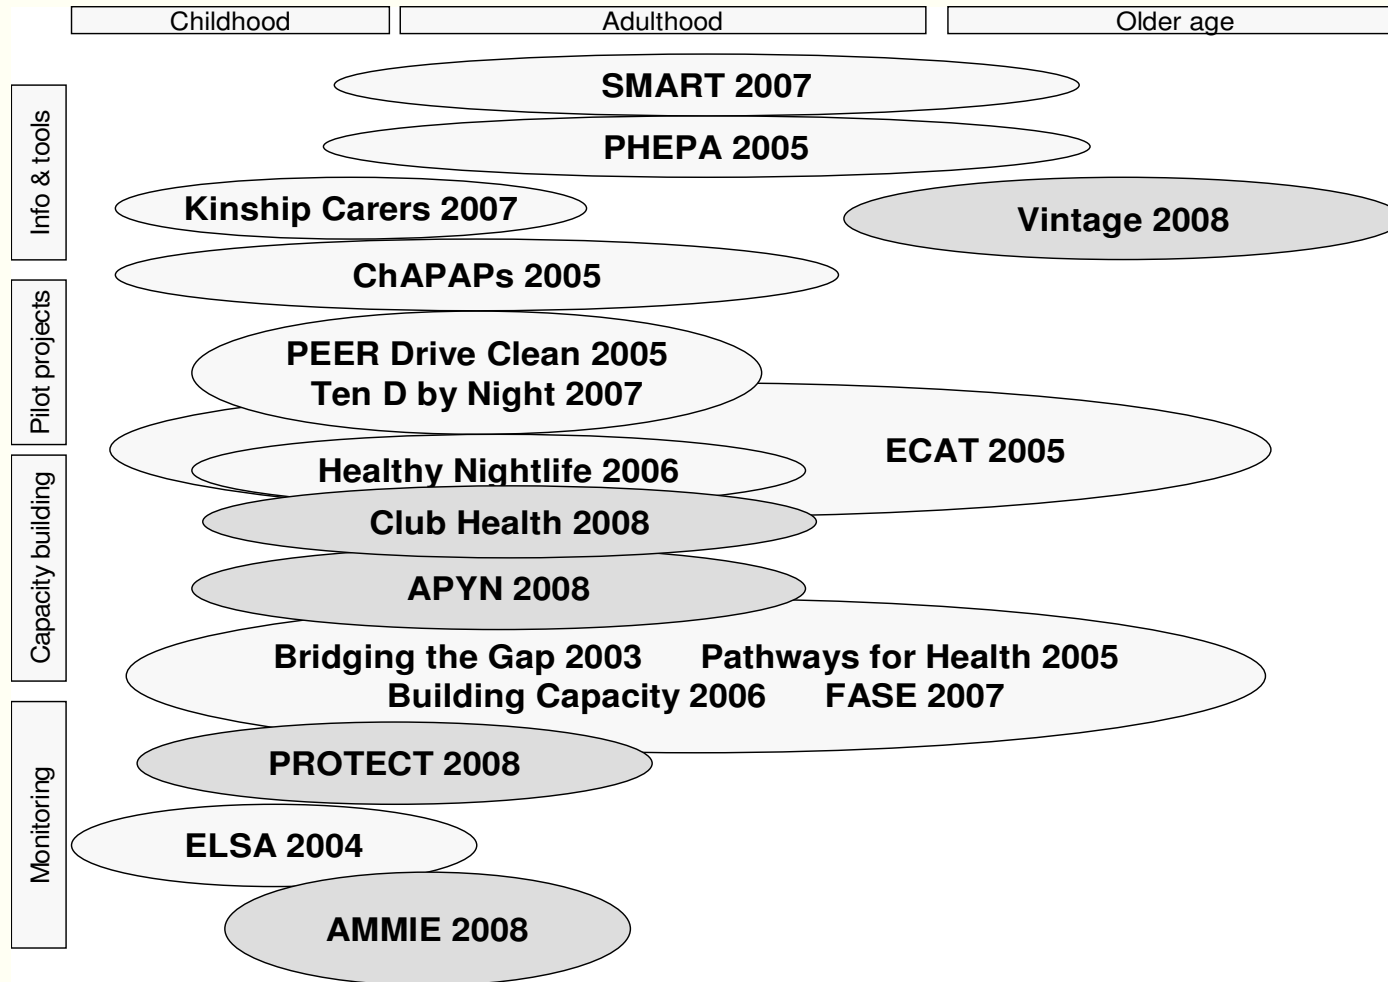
Childhood
Adulthood
Older age

Info & tools
Pilot projects
Capacity building
Monitoring

SMART 2007

PHEPA 2005

Kinship Carers 2007

Vintage 2008

ChAPAPs 2005

PEER Drive Clean 2005
Ten D by Night 2007

ECAT 2005

Healthy Nightlife 2006

Club Health 2008

APYN 2008

Bridging the Gap 2003 Pathways for Health 2005
Building Capacity 2006 FASE 2007

PROTECT 2008

ELSA 2004

AMMIE 2008